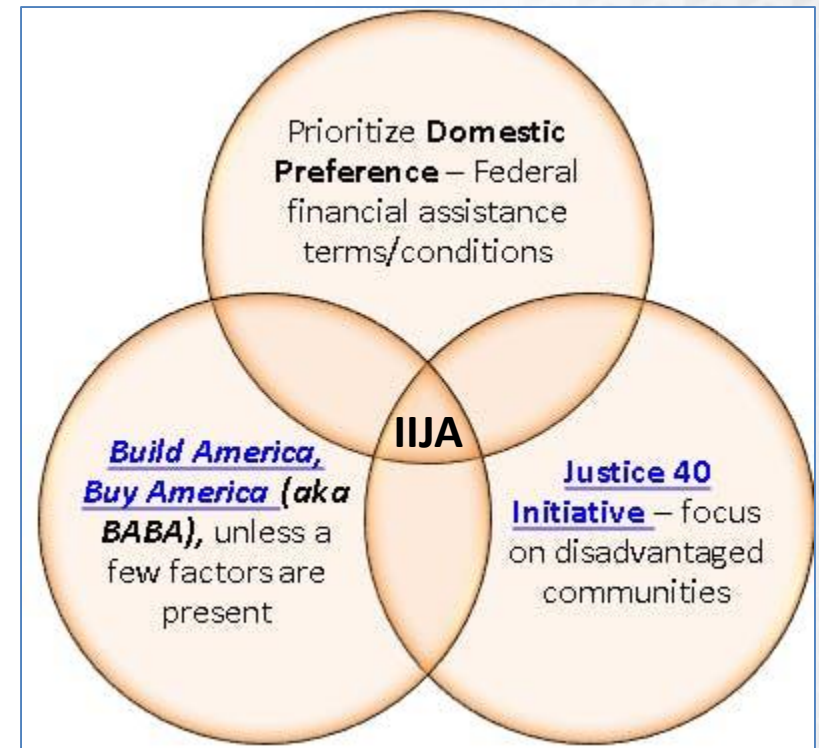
Prioritize **Domestic Preference** – Federal financial assistance terms/conditions

IIJA

***Build America, Buy America*** ***(aka BABA),*** unless a few factors are present

**Justice 40 Initiative** – focus on disadvantaged communities